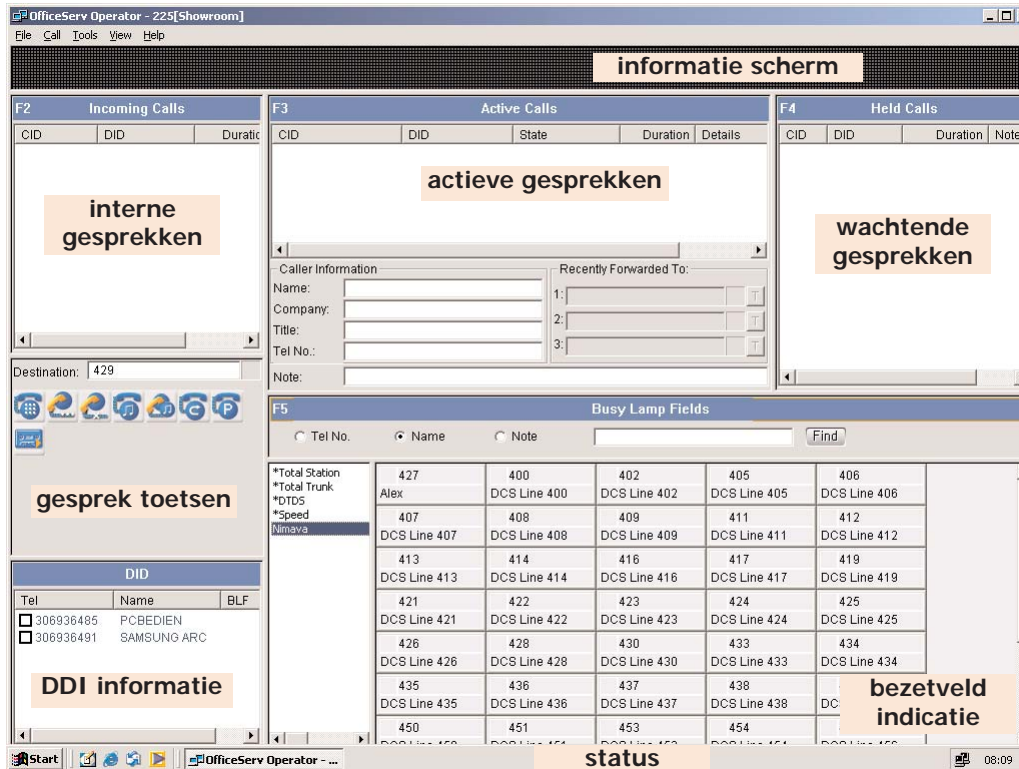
OfficeServ Operator - 225[Showroom]
File Call Tools View Help

informatie scherm

F2 Incoming Calls
CID DID Duratic

interne gesprekken

F3 Active Calls
CID DID State Duration Details

actieve gesprekken

Caller Information
Name:
Company:
Title:
Tel No.:
Recently Forwarded To:
1:
2:
3:
Note:

F4 Held Calls
CID DID Duration Note

wachtende gesprekken

Destination: 429

gesprek toetsen

DID
| Tel | Name | BLF |
|---|---|---|
| 306936485 | PCBEDIEN | |
| 306936491 | SAMSUNG ARC | |

DDI informatie

F5 Busy Lamp Fields
Tel No. Name Note Find

*Total Station
*Total Trunk
*DTDS
*Speed
Nimava

| 427 Alex | 400 DCS Line 400 | 402 DCS Line 402 | 405 DCS Line 405 | 406 DCS Line 406 |
|---|---|---|---|---|
| 407 DCS Line 407 | 408 DCS Line 408 | 409 DCS Line 409 | 411 DCS Line 411 | 412 DCS Line 412 |
| 413 DCS Line 413 | 414 DCS Line 414 | 416 DCS Line 416 | 417 DCS Line 417 | 419 DCS Line 419 |
| 421 DCS Line 421 | 422 DCS Line 422 | 423 DCS Line 423 | 424 DCS Line 424 | 425 DCS Line 425 |
| 426 DCS Line 426 | 428 DCS Line 428 | 430 DCS Line 430 | 433 DCS Line 433 | 434 DCS Line 434 |
| 435 DCS Line 435 | 436 DCS Line 436 | 437 DCS Line 437 | 438 DCS Line 438 | DC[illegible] |
| 450 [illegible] | 451 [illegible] | 453 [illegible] | 454 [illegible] | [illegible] |

bezetveld indicatie

status

Start OfficeServ Operator - ... 08:09